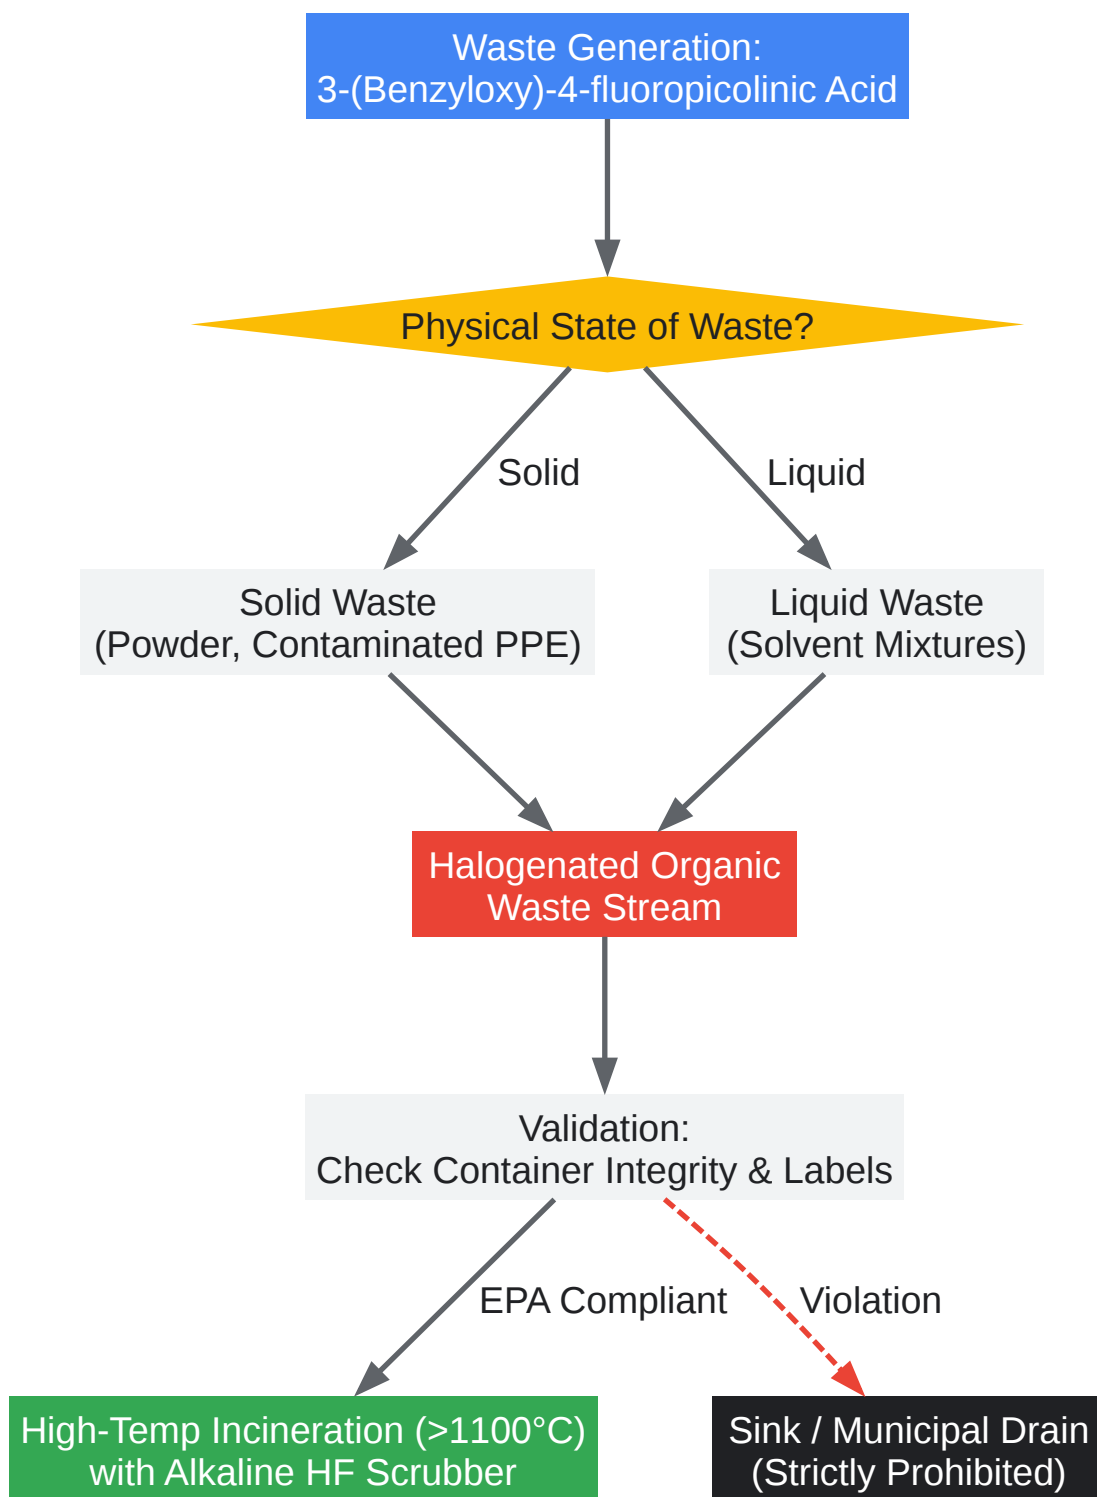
Waste Generation:
3-(Benzyloxy)-4-fluoropicolinic Acid

Physical State of Waste?

Solid

Liquid

Solid Waste
(Powder, Contaminated PPE)

Liquid Waste
(Solvent Mixtures)

Halogenated Organic
Waste Stream

Validation:
Check Container Integrity & Labels

EPA Compliant

Violation

High-Temp Incineration (>1100°C)
with Alkaline HF Scrubber

Sink / Municipal Drain
(Strictly Prohibited)